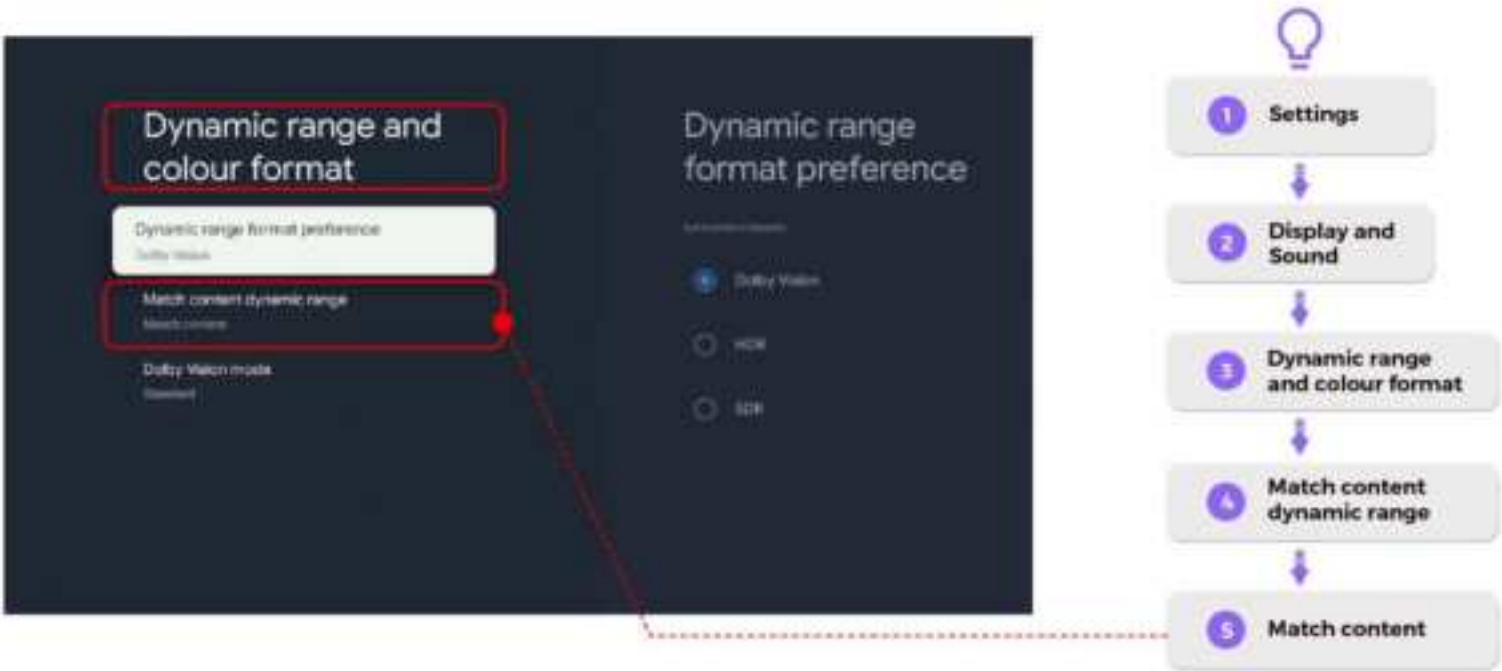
Dynamic range and colour format

Dynamic range format preference
Dolby Vision

Match content dynamic range
Match content

Dolby Vision mode
Standard

Dynamic range format preference

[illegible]

Dolby Vision

HDR

SDR

1 Settings

2 Display and Sound

3 Dynamic range and colour format

4 Match content dynamic range

5 Match content